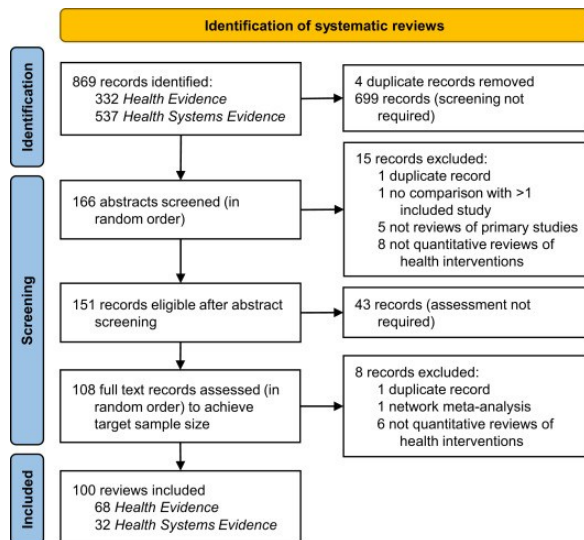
Identification of systematic reviews

Identification

869 records identified:
332 Health Evidence
537 Health Systems Evidence

4 duplicate records removed
699 records (screening not required)

Screening

166 abstracts screened (in random order)

15 records excluded:
1 duplicate record
1 no comparison with >1 included study
5 not reviews of primary studies
8 not quantitative reviews of health interventions

151 records eligible after abstract screening

43 records (assessment not required)

108 full text records assessed (in random order) to achieve target sample size

8 records excluded:
1 duplicate record
1 network meta-analysis
6 not quantitative reviews of health interventions

Included

100 reviews included
68 Health Evidence
32 Health Systems Evidence